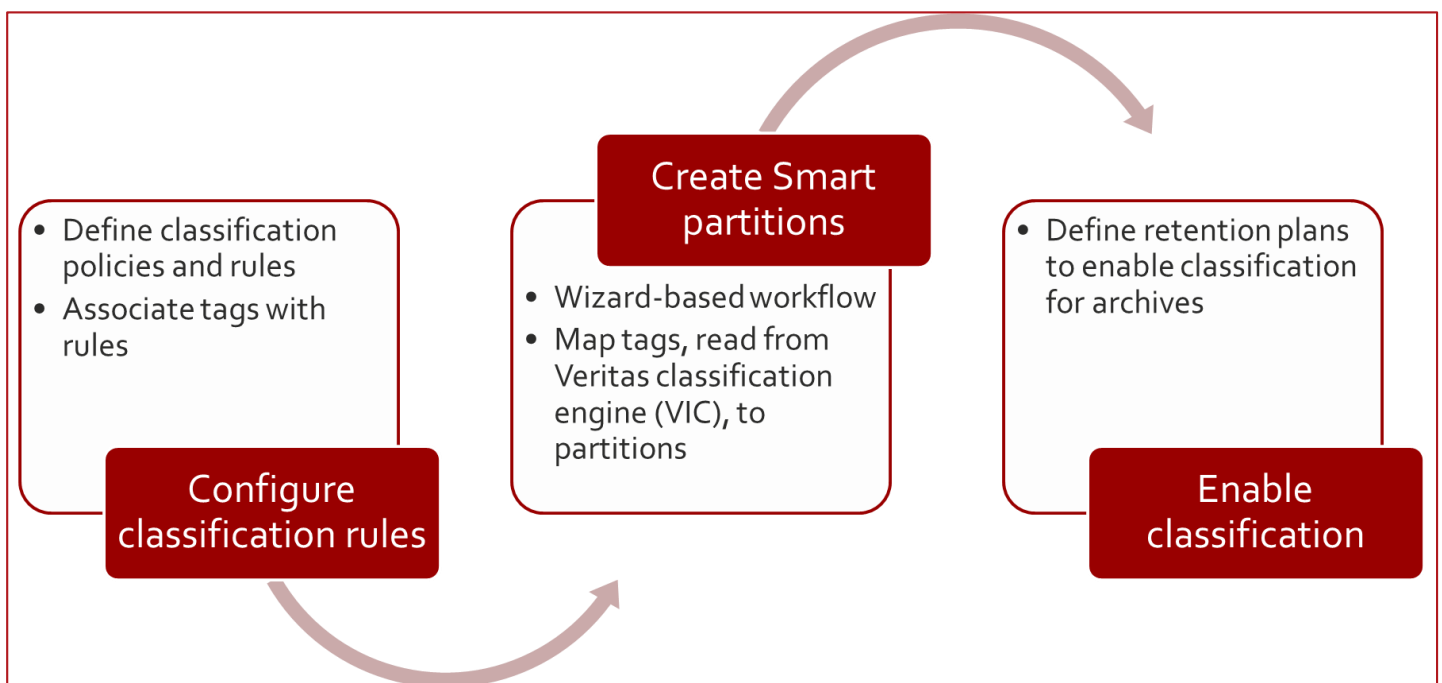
- Define classification policies and rules
- Associate tags with rules

Configure classification rules

Create Smart partitions

- Wizard-based workflow
- Map tags, read from Veritas classification engine (VIC), to partitions

- Define retention plans to enable classification for archives

Enable classification